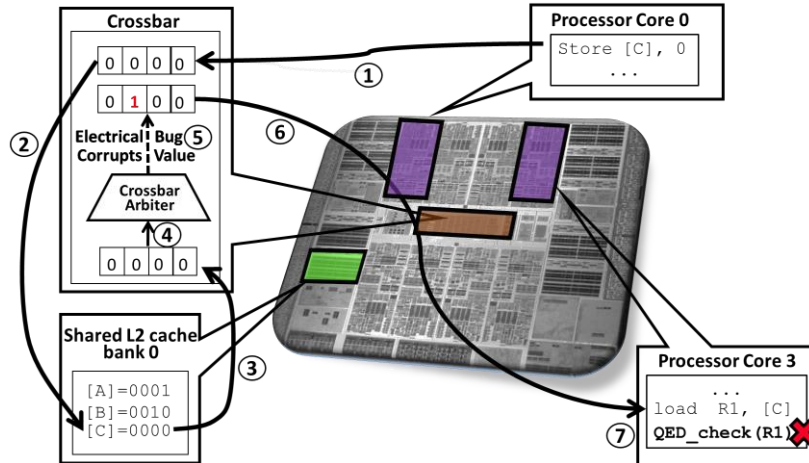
Crossbar

0 0 0 0

0 1 0 0

Electrical Bug Corrupts Value

Crossbar Arbiter

0 0 0 0

Processor Core 0

Store [C], 0
...

①
②
③
④
⑤
⑥
⑦

Shared L2 cache bank 0

[A]=0001
[B]=0010
[C]=0000

Processor Core 3

...
load R1, [C]
QED_check(R1)